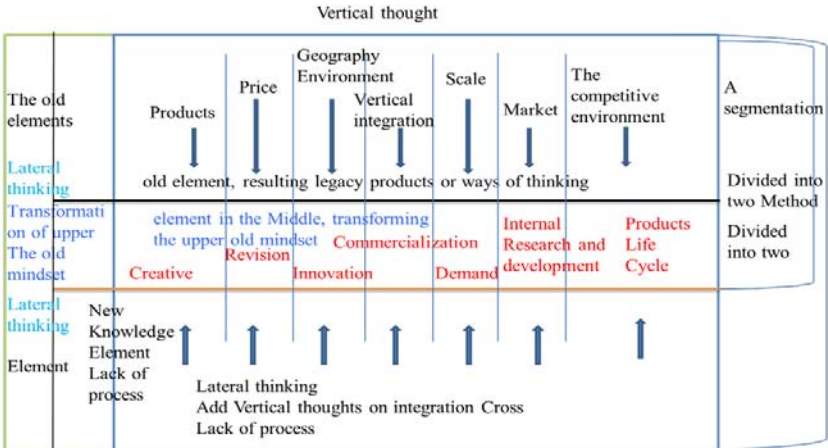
Vertical thought

The old elements

Products

Price

Geography Environment

Vertical integration

Scale

Market

The competitive environment

A segmentation

Lateral thinking

old element, resulting legacy products or ways of thinking

Divided into two Method

Transformation of upper The old mindset

element in the Middle, transforming the upper old mindset

Commercialization

Internal Research and development

Products Life Cycle

Divided into two

Creative

Revision

Innovation

Demand

Lateral thinking

Element

New Knowledge Element Lack of process

Lateral thinking
Add Vertical thoughts on integration Cross
Lack of process